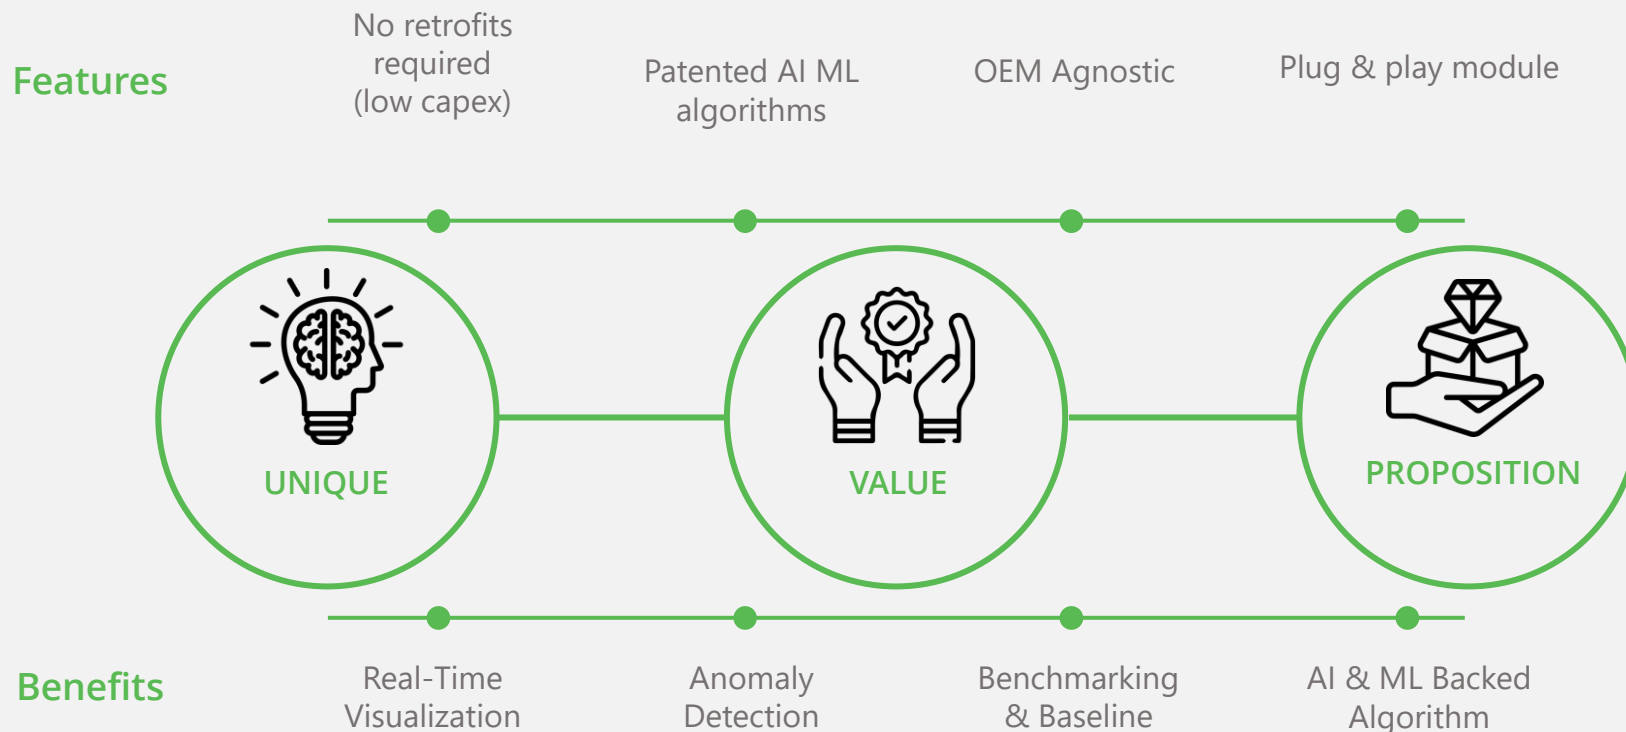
Features

No retrofits required (low capex)

Patented AI ML algorithms

OEM Agnostic

Plug & play module

UNIQUE

VALUE

PROPOSITION

Benefits

Real-Time Visualization

Anomaly Detection

Benchmarking & Baseline

AI & ML Backed Algorithm